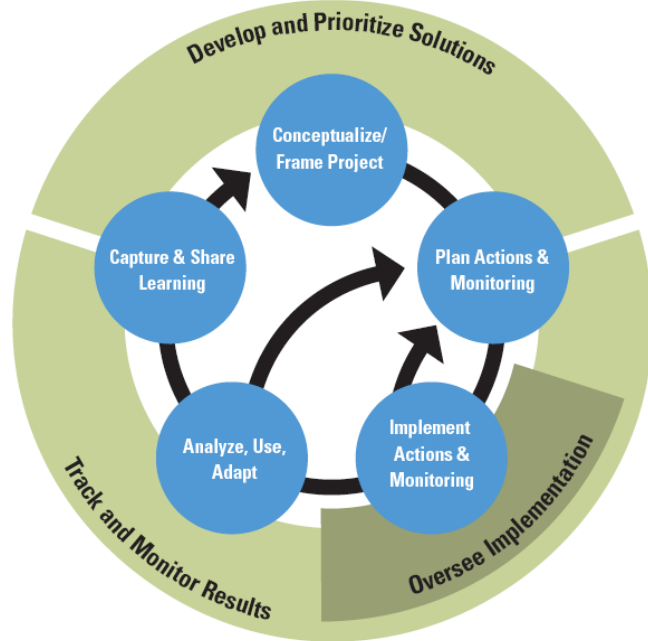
Develop and Prioritize Solutions

Conceptualize/ Frame Project

Plan Actions & Monitoring

Implement Actions & Monitoring

Analyze, Use, Adapt

Capture & Share Learning

Oversee Implementation

Track and Monitor Results